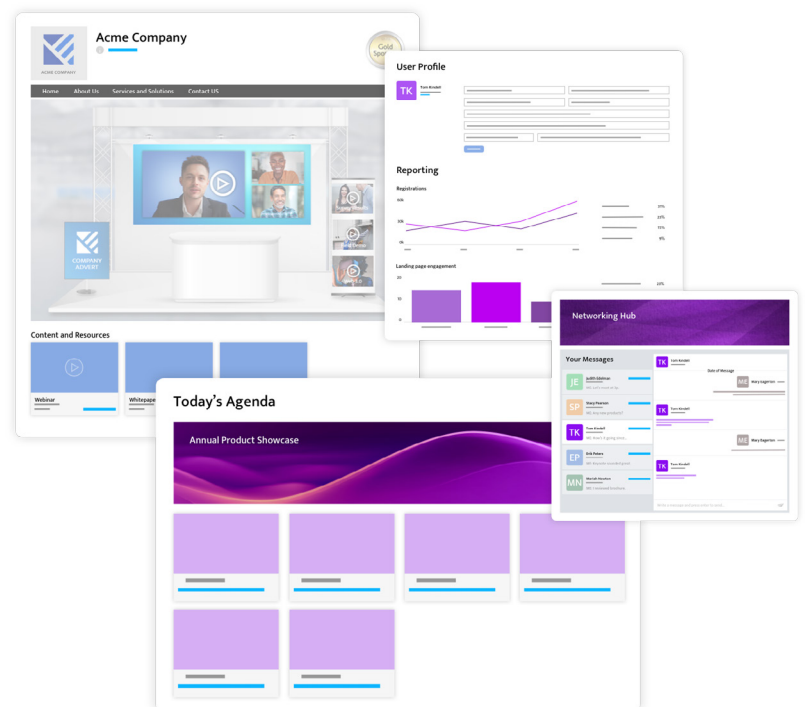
ACME COMPANY

Acme Company

Gold Spon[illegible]

Home About Us Services and Solutions Contact US

COMPANY ADVERT

Content and Resources

Webinar

Whitepa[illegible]

User Profile

TK

Tom Kindell

Reporting

Registrations

Landing page engagement

Networking Hub

Your Messages

JE

SP

TK

EP

MN

TK

MK

TK

MK

TK

Today's Agenda

Annual Product Showcase